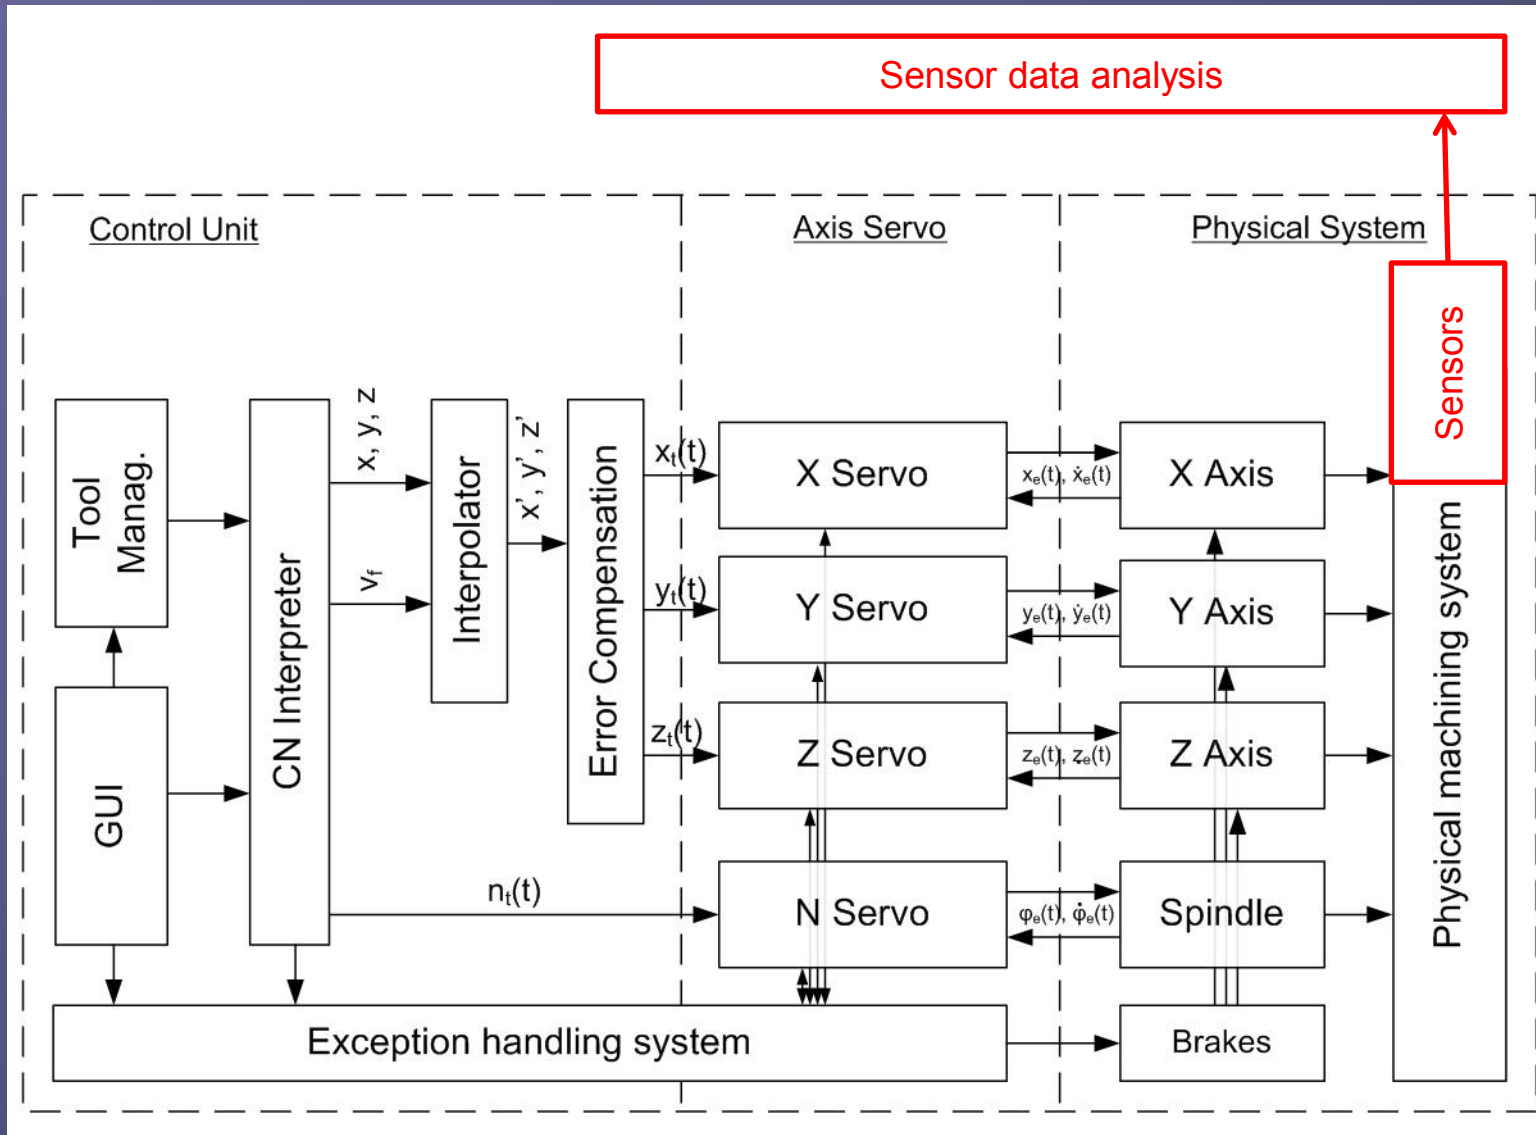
Sensor data analysis

Control Unit

Axis Servo

Physical System

Sensors

Tool Manag.

GUI

CN Interpreter

x, y, z

$v_f$

Interpolator

x', y', z'

Error Compensation

$x_t(t)$

$y_t(t)$

$z_t(t)$

$n_t(t)$

X Servo

Y Servo

Z Servo

N Servo

$x_e(t), \dot{x}_e(t)$

$y_e(t), \dot{y}_e(t)$

$z_e(t), \dot{z}_e(t)$

$\varphi_e(t), \dot{\varphi}_e(t)$

X Axis

Y Axis

Z Axis

Spindle

Brakes

Physical machining system

Exception handling system